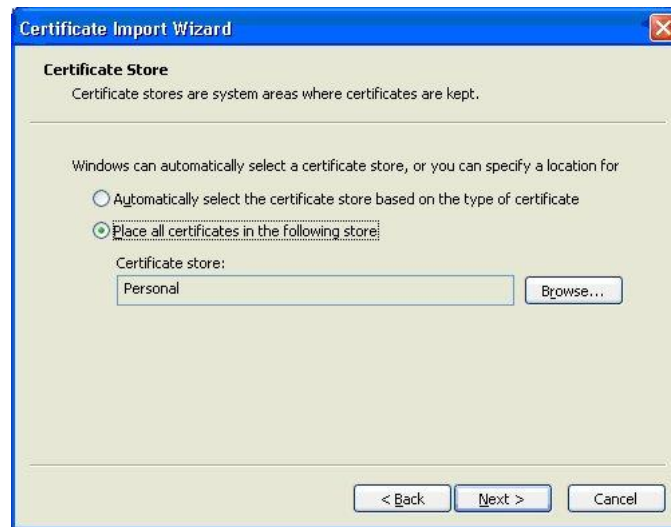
Certificate Import Wizard

Certificate Store

Certificate stores are system areas where certificates are kept.

Windows can automatically select a certificate store, or you can specify a location for

Automatically select the certificate store based on the type of certificate

Place all certificates in the following store

Certificate store:

Personal

Browse...

< Back

Next >

Cancel